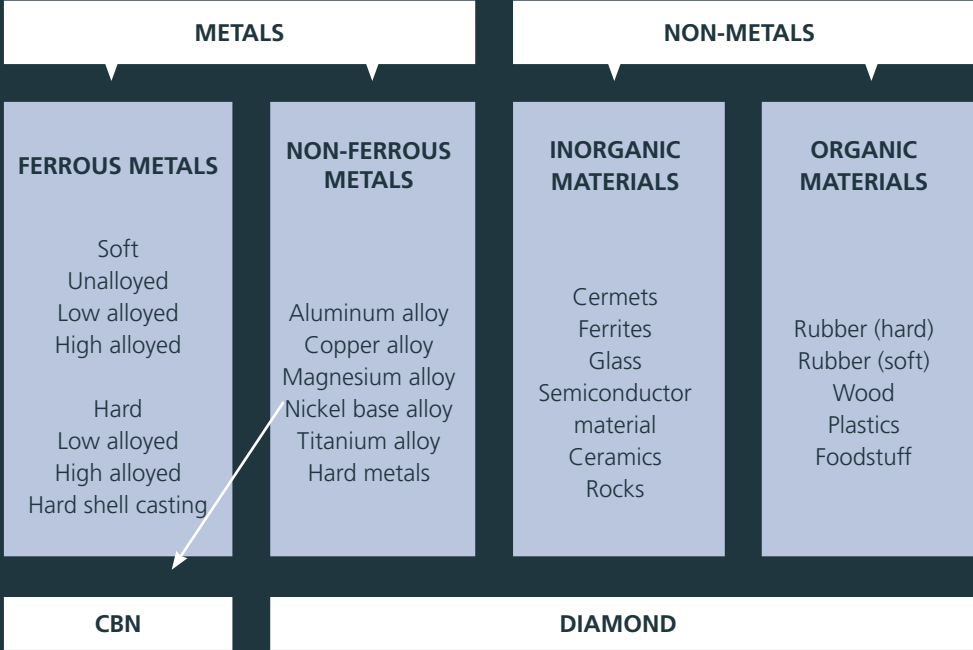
METALS

NON-METALS

FERROUS METALS

Soft
Unalloyed
Low alloyed
High alloyed

Hard
Low alloyed
High alloyed
Hard shell casting

NON-FERROUS METALS

Aluminum alloy
Copper alloy
Magnesium alloy
Nickel base alloy
Titanium alloy
Hard metals

INORGANIC MATERIALS

Cermets
Ferrites
Glass
Semiconductor material
Ceramics
Rocks

ORGANIC MATERIALS

Rubber (hard)
Rubber (soft)
Wood
Plastics
Foodstuff

CBN

DIAMOND